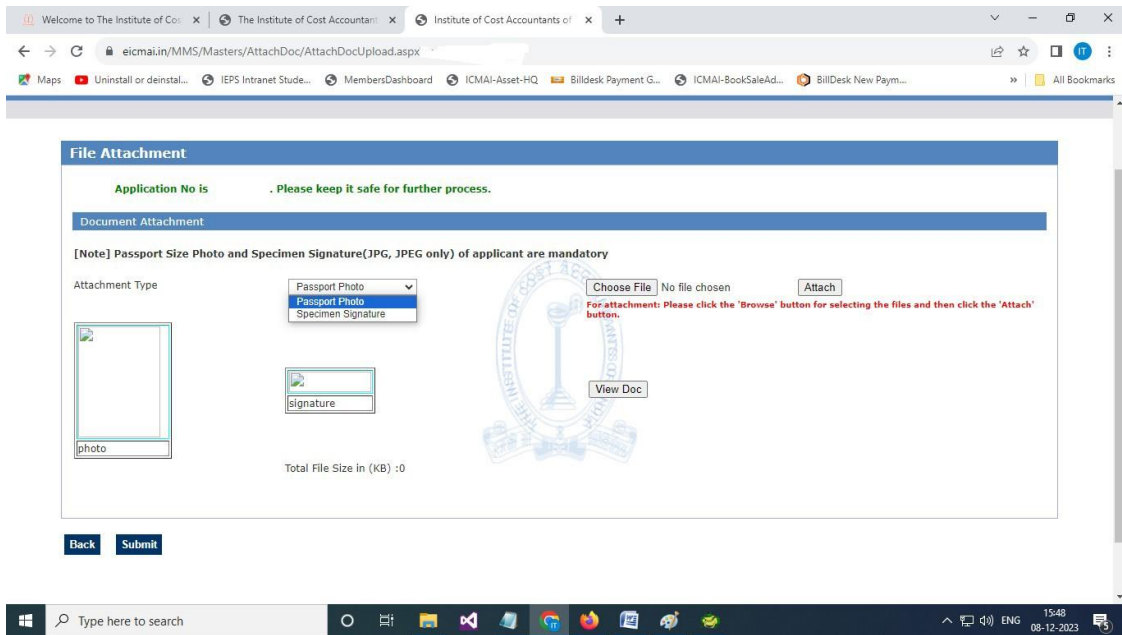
Welcome to The Institute of Cos ×
The Institute of Cost Accountant ×
Institute of Cost Accountants of ×
+

eicmai.in/MMS/Masters/AttachDoc/AttachDocUpload.aspx

Maps
Uninstall or deinstal...
IEPS Intranet Stude...
MembersDashboard
ICMAI-Asset-HQ
Billdesk Payment G...
ICMAI-BookSaleAd...
BillDesk New Paym...
All Bookmarks

File Attachment

Application No is . Please keep it safe for further process.

Document Attachment

[Note] Passport Size Photo and Specimen Signature(JPG, JPEG only) of applicant are mandatory

Attachment Type

Passport Photo
Passport Photo
Specimen Signature

Choose File No file chosen
Attach

For attachment: Please click the 'Browse' button for selecting the files and then click the 'Attach' button.

photo

signature

View Doc

Total File Size in (KB) :0

Back
Submit

Type here to search

ENG
15:48
08-12-2023